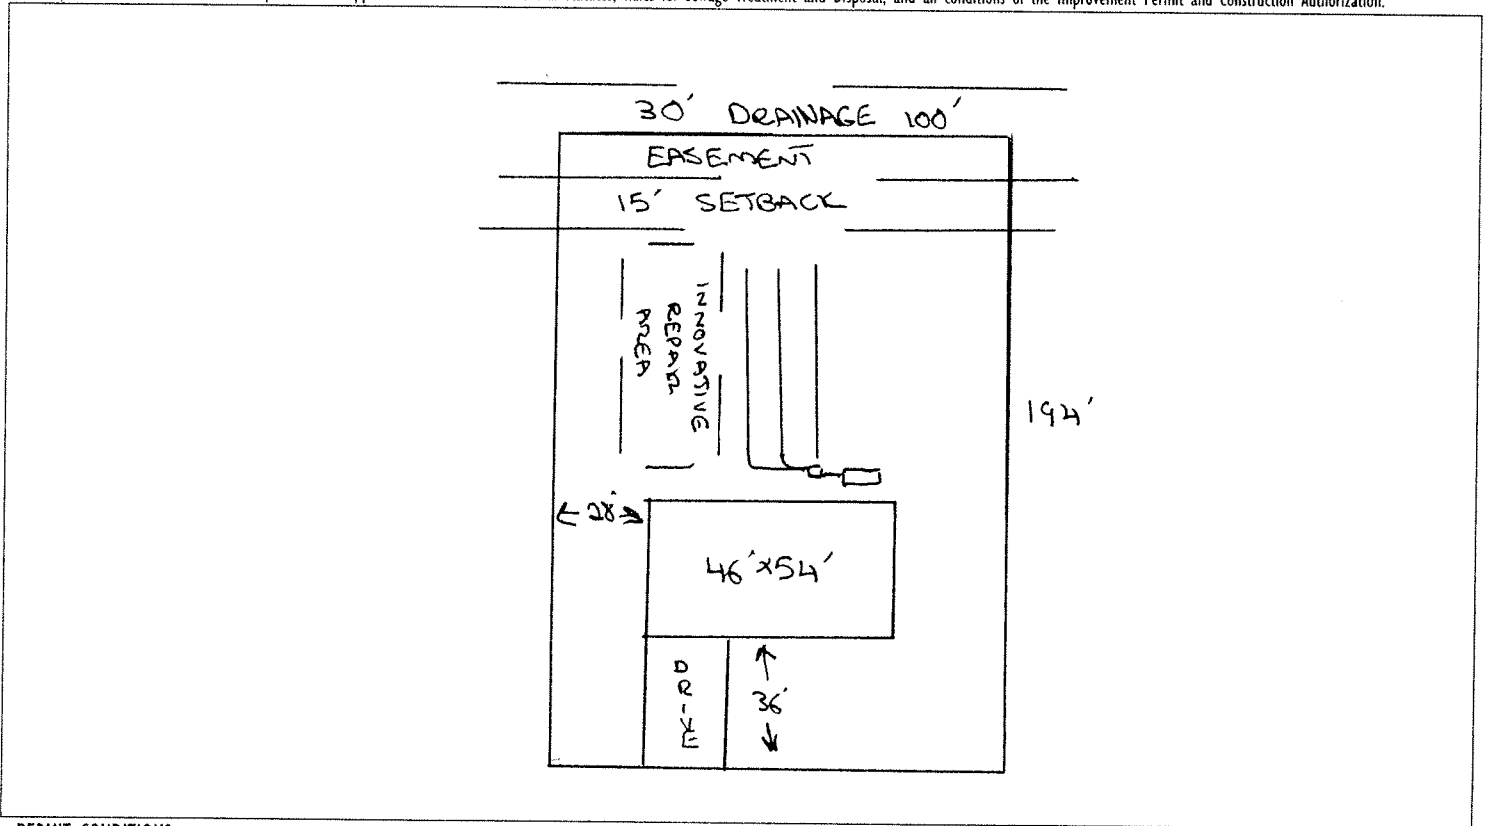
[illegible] Rules for Sewage Treatment and Disposal, and all conditions of the Improvement Permit and Construction Authorization.

30' DRAINAGE 100'
EASEMENT
15' SETBACK

INNOVATIVE REPAIR AREA

194'

28'

46'x54'

DRIVE

36'

PERMIT CONDITIONS